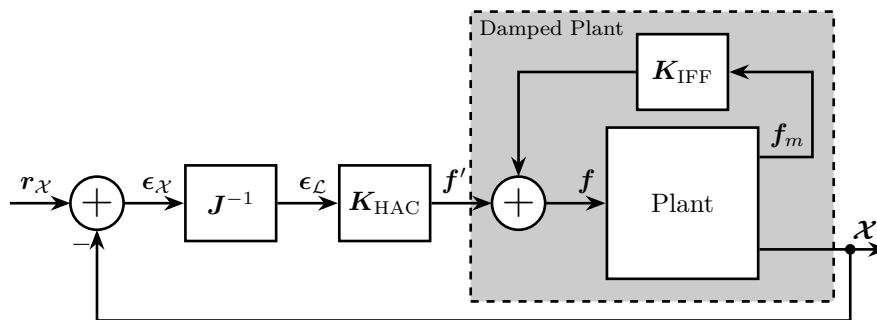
Damped Plant

$\boldsymbol{K}_{\text{IFF}}$

$\boldsymbol{f}_m$

$\boldsymbol{r}_{\mathcal{X}}$

$\boldsymbol{\epsilon}_{\mathcal{X}}$

$\boldsymbol{J}^{-1}$

$\boldsymbol{\epsilon}_{\mathcal{L}}$

$\boldsymbol{K}_{\text{HAC}}$

$\boldsymbol{f}'$

$\boldsymbol{f}$

Plant

$\boldsymbol{\mathcal{X}}$

$-$